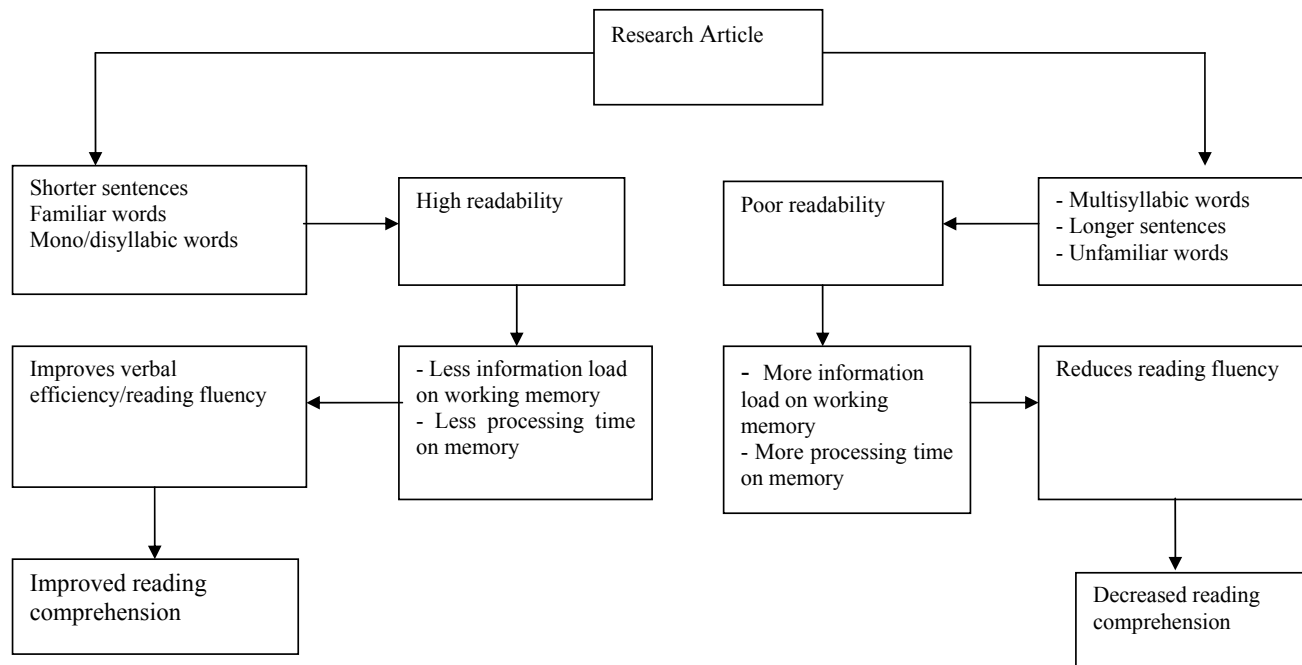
Research Article

Shorter sentences
Familiar words
Mono/disyllabic words

High readability

Poor readability

- Multisyllabic words
- Longer sentences
- Unfamiliar words

Improves verbal efficiency/reading fluency

- Less information load on working memory
- Less processing time on memory

- More information load on working memory
- More processing time on memory

Reduces reading fluency

Improved reading comprehension

Decreased reading comprehension